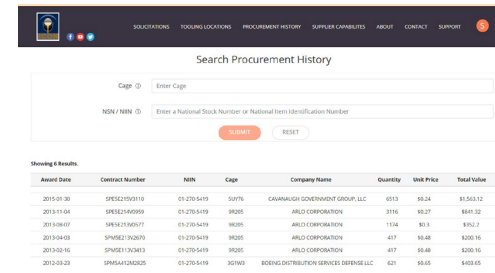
SOLICITATIONS TOOLING LOCATIONS PROCUREMENT HISTORY SUPPLIER CAPABILITIES ABOUT CONTACT SUPPORT 5

Search Procurement History

Cage ⓘ Enter Cage

NSN / NIIN ⓘ Enter a National Stock Number or National Item Identification Number

SUBMIT RESET

Showing 6 Results.

| Award Date | Contract Number | NIIN | Cage | Company Name | Quantity | Unit Price | Total Value |
|---|---|---|---|---|---|---|---|
| 2015-01-30 | SPE5E215V3110 | 01-270-5419 | 5UY76 | CAVANAUGH GOVERNMENT GROUP, LLC | 6513 | $0.24 | $1,563.12 |
| 2013-11-04 | SPE5E214V0959 | 01-270-5419 | 9R205 | ARLO CORPORATION | 3116 | $0.27 | $841.32 |
| 2013-08-07 | SPE5E213V0577 | 01-270-5419 | 9R205 | ARLO CORPORATION | 1174 | $0.3 | $352.2 |
| 2013-04-03 | SPM5E213V2670 | 01-270-5419 | 9R205 | ARLO CORPORATION | 417 | $0.48 | $200.16 |
| 2013-02-16 | SPM5E113V3413 | 01-270-5419 | 9R205 | ARLO CORPORATION | 417 | $0.48 | $200.16 |
| 2012-03-23 | SPM5A412M2625 | 01-270-5419 | 3G1W3 | BOEING DISTRIBUTION SERVICES DEFENSE LLC | 621 | $0.65 | $403.65 |